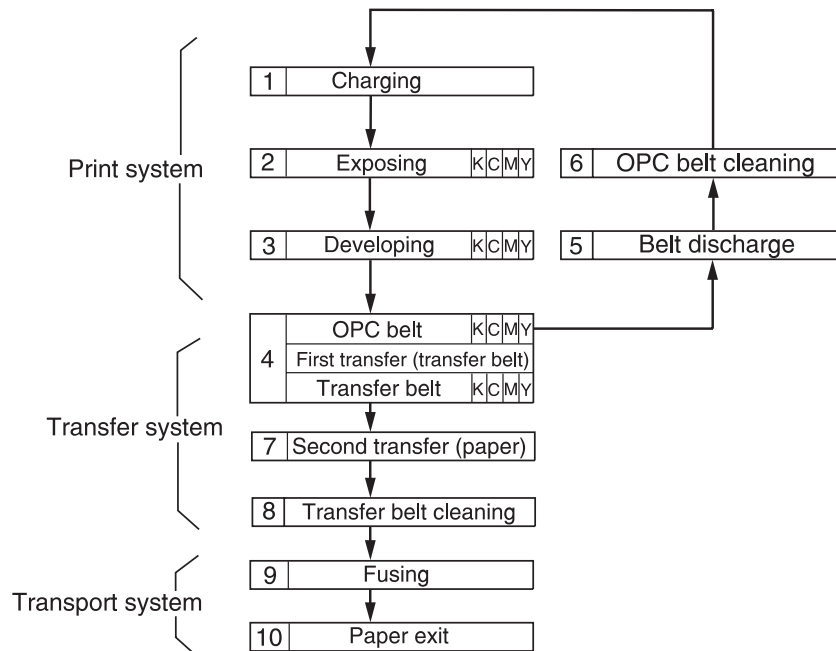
Print system

1 Charging

2 Exposing K C M Y

3 Developing K C M Y

6 OPC belt cleaning

5 Belt discharge

4
OPC belt K C M Y
First transfer (transfer belt)
Transfer belt K C M Y

Transfer system

7 Second transfer (paper)

8 Transfer belt cleaning

Transport system

9 Fusing

10 Paper exit